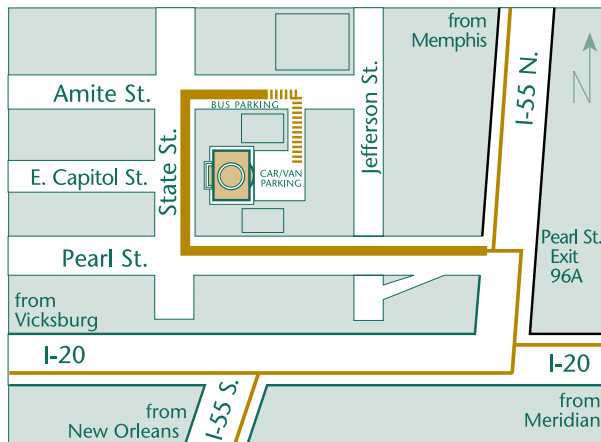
from Memphis

Amite St.

BUS PARKING

State St.

Jefferson St.

I-55 N.

N

E. Capitol St.

CAR/VAN PARKING

Pearl St.

Pearl St. Exit 96A

from Vicksburg

I-20

I-20

from New Orleans

I-55 S.

from Meridian